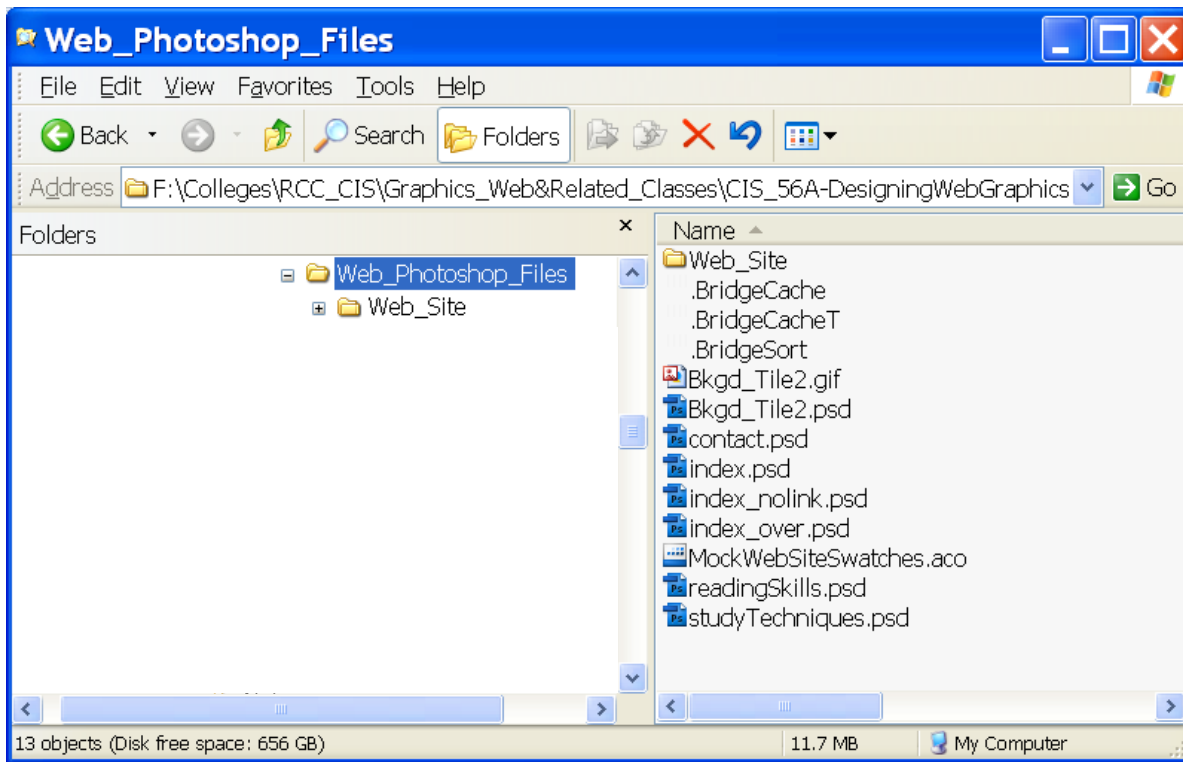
Web_Photoshop_Files

File Edit View Favorites Tools Help

Back Search Folders

Address F:\Colleges\RCC_CIS\Graphics_Web&Related_Classes\CIS_56A-DesigningWebGraphics Go

Folders ×

Web_Photoshop_Files
Web_Site

Name
Web_Site
.BridgeCache
.BridgeCacheT
.BridgeSort
Bkgd_Tile2.gif
Bkgd_Tile2.psd
contact.psd
index.psd
index_nolink.psd
index_over.psd
MockWebSiteSwatches.aco
readingSkills.psd
studyTechniques.psd

13 objects (Disk free space: 656 GB) 11.7 MB My Computer